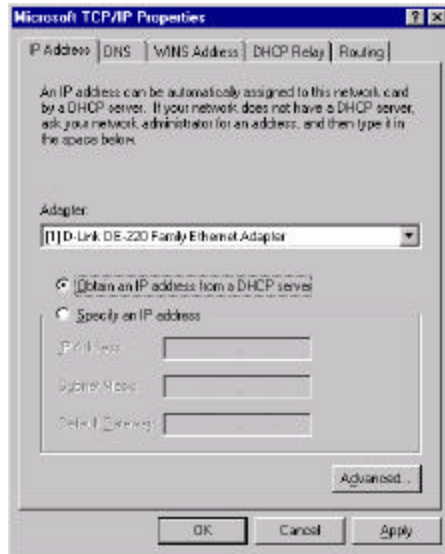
Microsoft TCP/IP Properties

? ×

IP Address | DNS | WINS Address | DHCP Relay | Routing

An IP address can be automatically assigned to this network card by a DHCP server. If your network does not have a DHCP server, ask your network administrator for an address, and then type it in the space below.

Adapter:

[1] D-Link DE-220 Family Ethernet Adaptor

Obtain an IP address from a DHCP server

Specify an IP address

IP Address:

Subnet Mask:

Default Gateway:

Advanced...

OK

Cancel

Apply